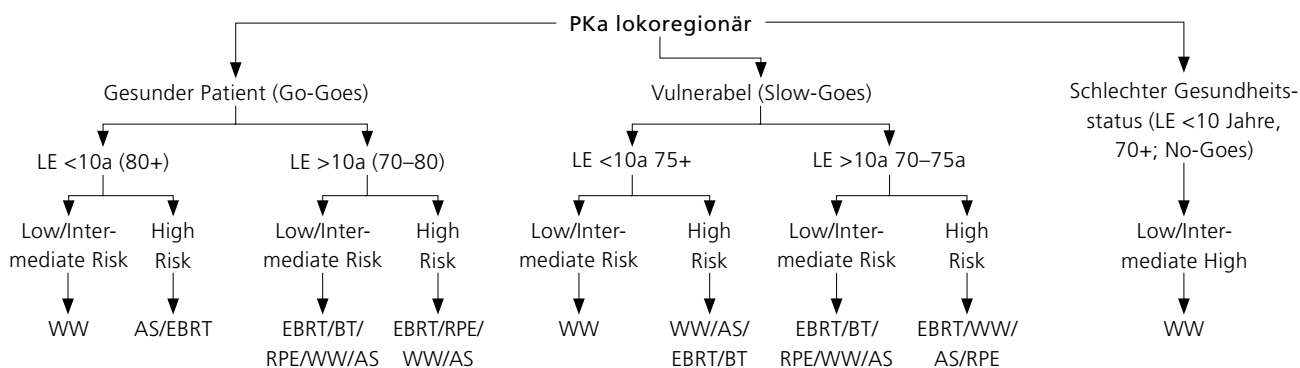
PKa lokoregionär

Gesunder Patient (Go-Goes)

LE <10a (80+)

Low/Intermediate Risk

WW

High Risk

AS/EBRT

LE >10a (70–80)

Low/Intermediate Risk

EBRT/BT/RPE/WW/AS

High Risk

EBRT/RPE/WW/AS

Vulnerabel (Slow-Goes)

LE <10a 75+

Low/Intermediate Risk

WW

High Risk

WW/AS/EBRT/BT

LE >10a 70–75a

Low/Intermediate Risk

EBRT/BT/RPE/WW/AS

High Risk

EBRT/WW/AS/RPE

Schlechter Gesundheitsstatus (LE <10 Jahre, 70+; No-Goes)

Low/Intermediate High

WW